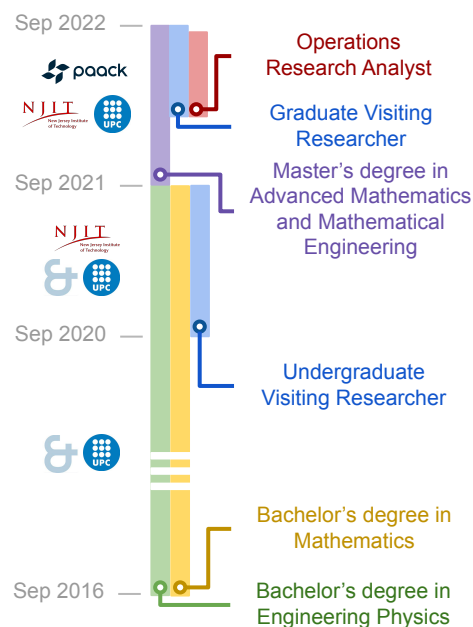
Sep 2022

paack

NJIT New Jersey Institute of Technology

UPC

Operations Research Analyst

Graduate Visiting Researcher

Sep 2021

Master's degree in Advanced Mathematics and Mathematical Engineering

NJIT New Jersey Institute of Technology

&

UPC

Sep 2020

Undergraduate Visiting Researcher

&

UPC

Bachelor's degree in Mathematics

Sep 2016

Bachelor's degree in Engineering Physics